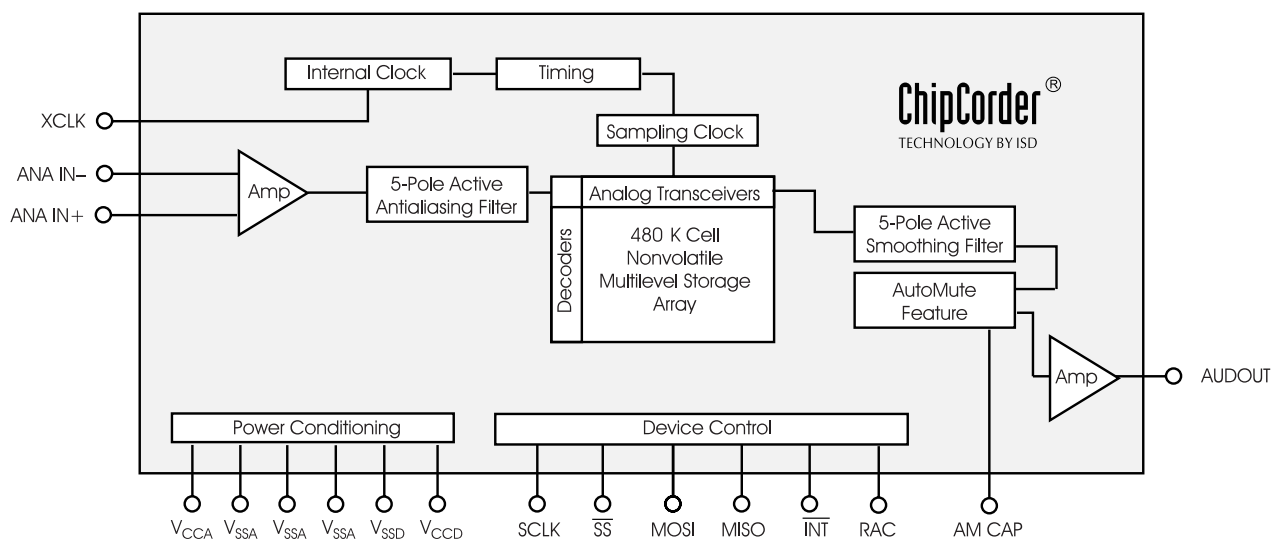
Internal Clock

Timing

ChipCorder®

TECHNOLOGY BY ISD

XCLK

Sampling Clock

ANA IN–

ANA IN+

Amp

5-Pole Active Antialiasing Filter

Analog Transceivers

Decoders

480 K Cell Nonvolatile Multilevel Storage Array

5-Pole Active Smoothing Filter

AutoMute Feature

Amp

AUDOUT

Power Conditioning

Device Control

$V_{CCA}$ $V_{SSA}$ $V_{SSA}$ $V_{SSA}$ $V_{SSD}$ $V_{CCD}$

SCLK $\overline{SS}$ MOSI MISO $\overline{INT}$ RAC

AM CAP